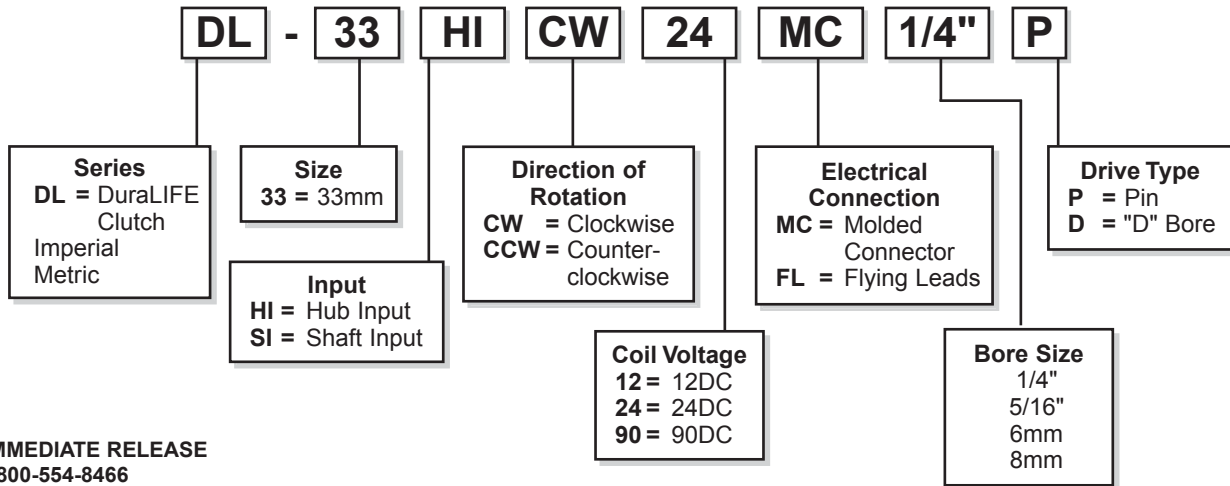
DL - 33 HI CW 24 MC 1/4" P

Series
DL = DuraLIFE Clutch
Imperial
Metric

Size
33 = 33mm

Input
HI = Hub Input
SI = Shaft Input

Direction of Rotation
CW = Clockwise
CCW = Counterclockwise

Coil Voltage
12 = 12DC
24 = 24DC
90 = 90DC

Electrical Connection
MC = Molded Connector
FL = Flying Leads

Bore Size
1/4"
5/16"
6mm
8mm

Drive Type
P = Pin
D = "D" Bore

MMEDIATE RELEASE
800-554-8466